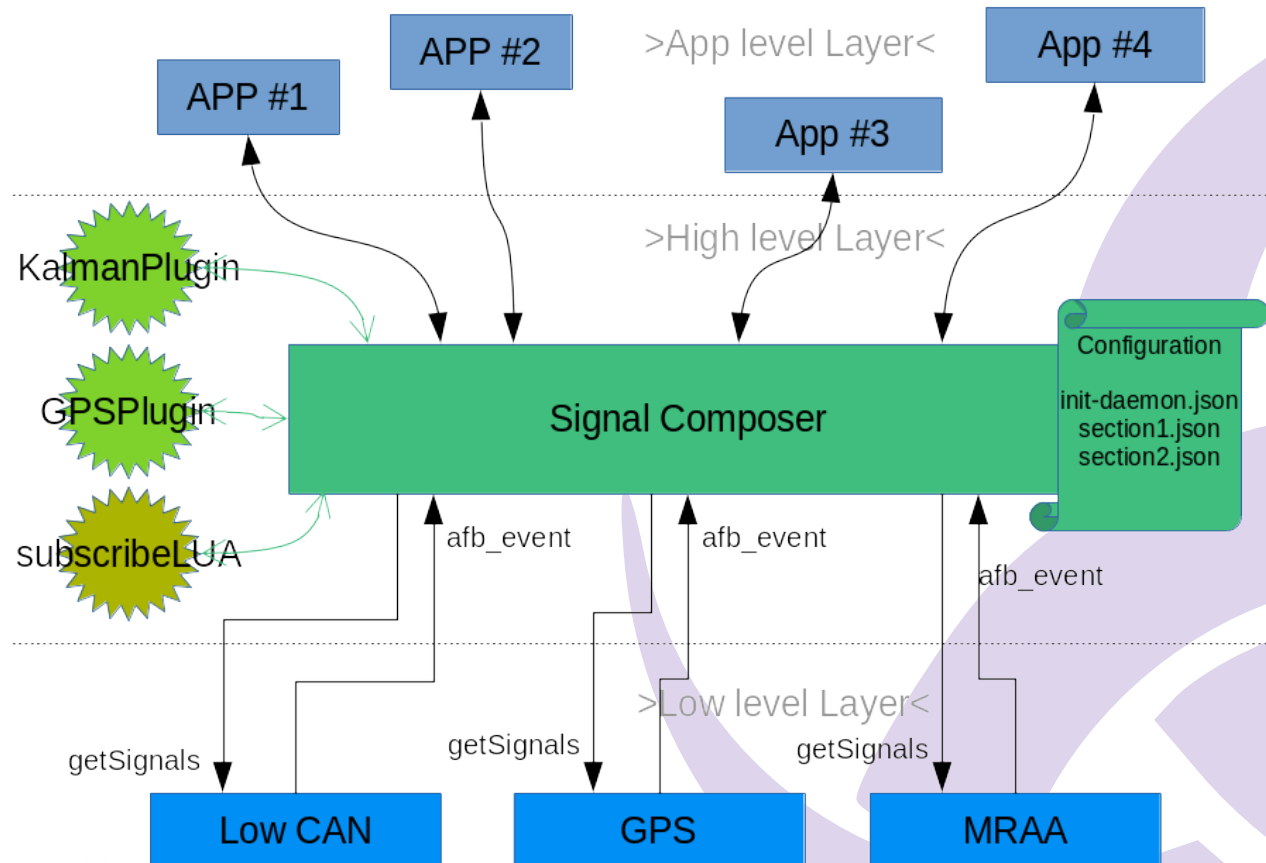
APP #1

APP #2

>App level Layer<

App #3

App #4

>High level Layer<

KalmanPlugin

GPSPlugin

subscribeLUA

Signal Composer

Configuration

init-daemon.json
section1.json
section2.json

afb_event

afb_event

afb_event

>Low level Layer<

getSignals

getSignals

getSignals

Low CAN

GPS

MRAA